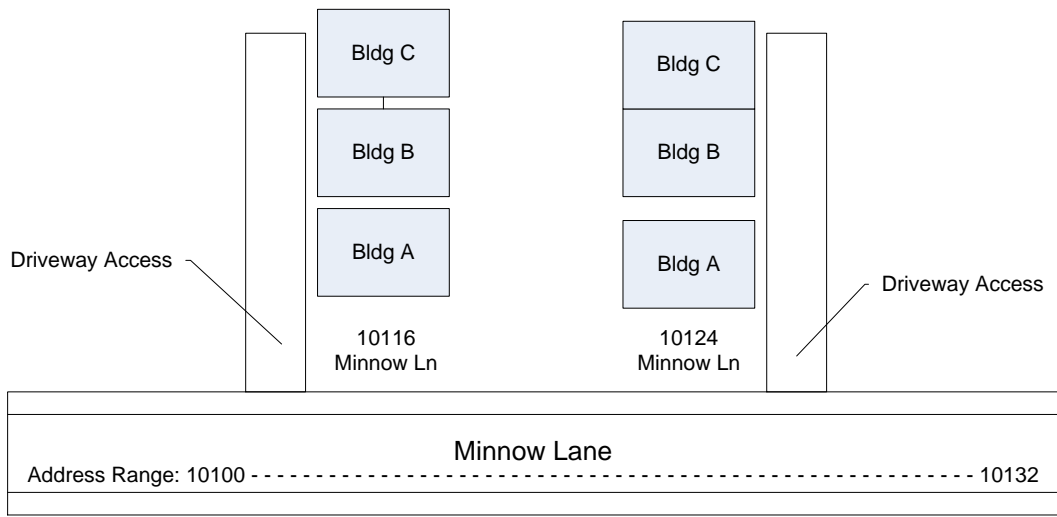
Bldg C

Bldg B

Bldg A

Driveway Access

10116
Minnow Ln

Bldg C

Bldg B

Bldg A

Driveway Access

10124
Minnow Ln

Minnow Lane

Address Range: 10100 - - - - - - - - - - - - - - - - - - - - - - - - - - - - - - - - - - - - - - - - - - - - - - - - - - 10132